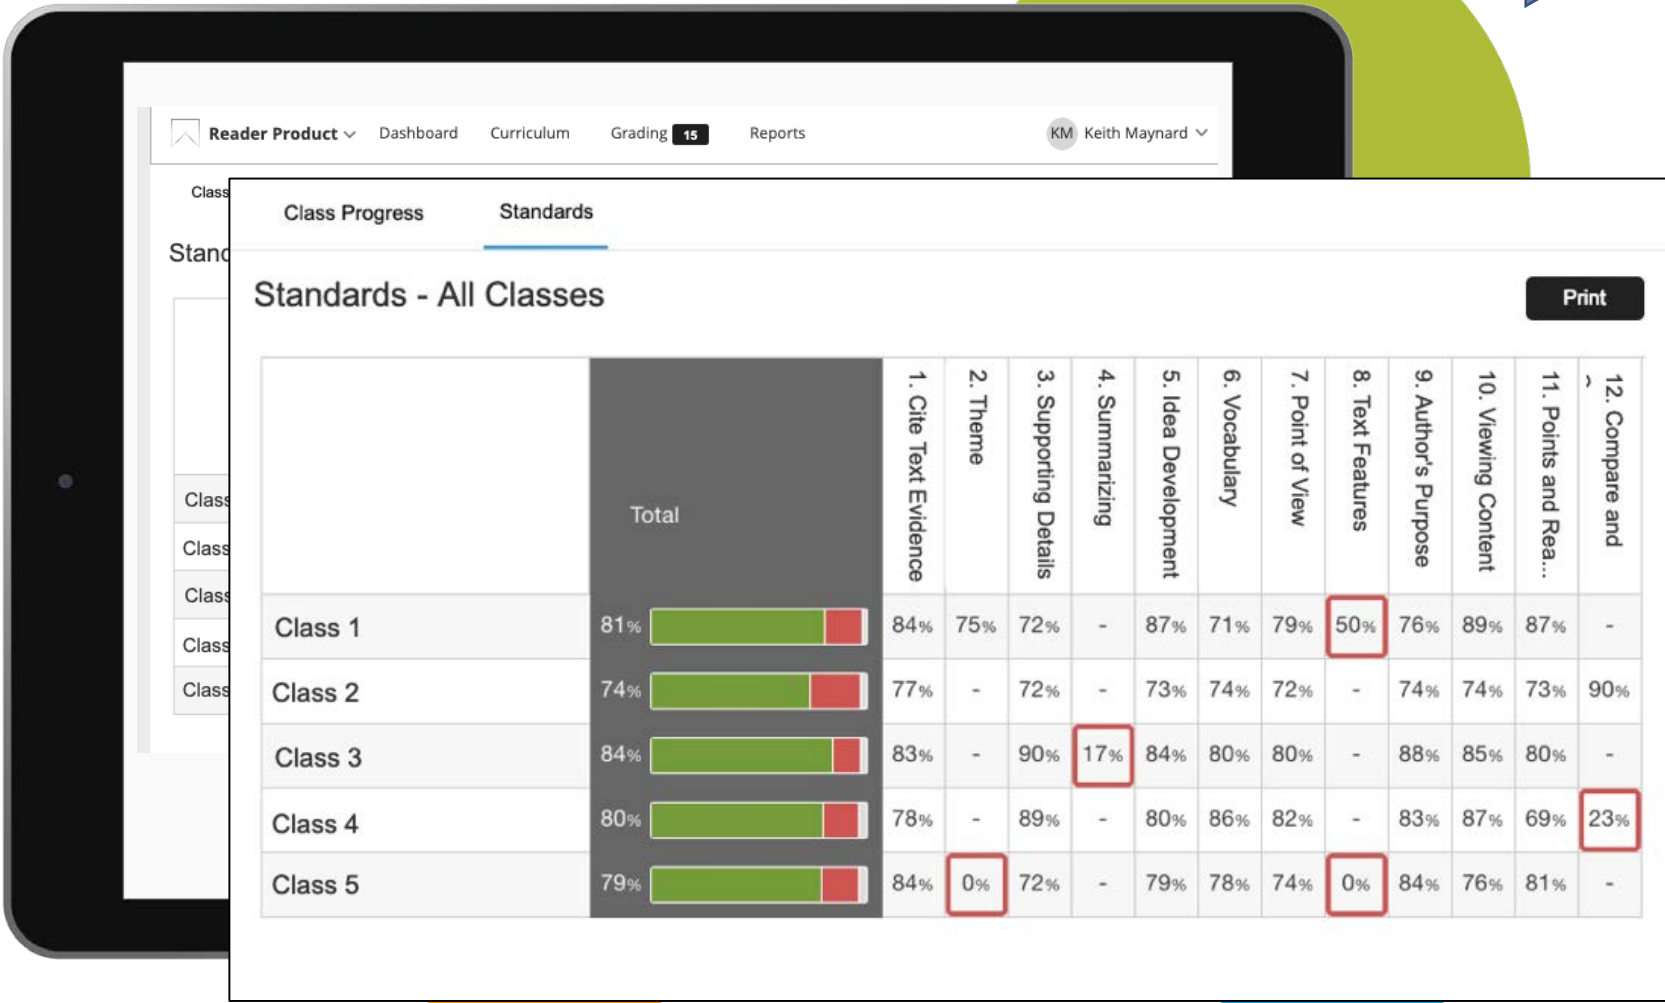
Reader Product Dashboard Curriculum Grading 15 Reports KM Keith Maynard

Class

Stand

Class
Class
Class
Class
Class

Class Progress Standards

Standards - All Classes

Print

| | Total | 1. Cite Text Evidence | 2. Theme | 3. Supporting Details | 4. Summarizing | 5. Idea Development | 6. Vocabulary | 7. Point of View | 8. Text Features | 9. Author's Purpose | 10. Viewing Content | 11. Points and Rea... | 12. Compare and |
|---|---|---|---|---|---|---|---|---|---|---|---|---|---|
| Class 1 | 81% | 84% | 75% | 72% | - | 87% | 71% | 79% | 50% | 76% | 89% | 87% | - |
| Class 2 | 74% | 77% | - | 72% | - | 73% | 74% | 72% | - | 74% | 74% | 73% | 90% |
| Class 3 | 84% | 83% | - | 90% | 17% | 84% | 80% | 80% | - | 88% | 85% | 80% | - |
| Class 4 | 80% | 78% | - | 89% | - | 80% | 86% | 82% | - | 83% | 87% | 69% | 23% |
| Class 5 | 79% | 84% | 0% | 72% | - | 79% | 78% | 74% | 0% | 84% | 76% | 81% | - |